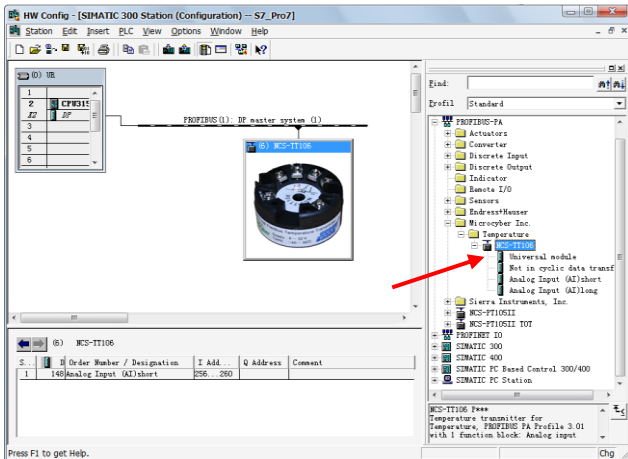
HW Config - [SIMATIC 300 Station (Configuration) -- S7_Pro7]

Station Edit Insert PLC View Options Window Help

(0) UR

| | |
|---|---|
| 1 | |
| 2 | CPU315 |
| X2 | DP |
| 3 | |
| 4 | |
| 5 | |
| 6 | |

PROFIBUS(1): DP master system (1)

(6) NCS-TT106

Find:

Profil Standard

PROFIBUS-PA
Actuators
Converter
Discrete Input
Discrete Output
Indicator
Remote I/O
Sensors
Endress+Hauser
Microcyber Inc.
Temperature
NCS-TT106
Universal module
Not in cyclic data transf
Analog Input (AI)short
Analog Input (AI)long
Sierra Instruments, Inc.
NCS-PT105II
NCS-PT105II TOT
PROFINET IO
SIMATIC 300
SIMATIC 400
SIMATIC PC Based Control 300/400
SIMATIC PC Station

(6) NCS-TT106

| S... | | D | Order Number / Designation | I Add... | Q Address | Comment |
|---|---|---|---|---|---|---|
| 1 | | 148 | Analog Input (AI)short | 256...260 | | |

NCS-TT106 P***
Temperature transmitter for Temperature, PROFIBUS PA Profile 3.01 with 1 function block: Analog input

Press F1 to get Help.

Chg